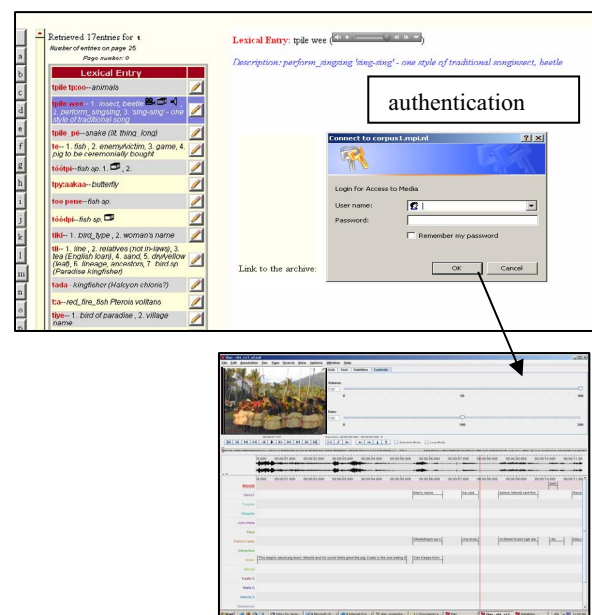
a
b
c
d
e
f
g
h
i
j
k
l
m
n
o
p

Retrieved 17entries for t
Number of entries on page 25
Page number: 0

| Lexical Entry |
|---|
| tpile tp:oo-- animals |
| tpile wee-- 1. insect, beetle, 2. perform_singsing, 3. 'sing-sing' - one style of traditional song |
| tpile_pé--snake (lit. thing_long) |
| te-- 1. fish , 2. enemy/victim, 3. game, 4. pig to be ceremonially bought |
| tóotpi--fish sp. 1. , 2. |
| tpy:aakaa-- butterfly |
| too pene--fish sp. |
| tóódpi--fish sp. |
| tiki-- 1. bird_type , 2. woman's name |
| tii-- 1. line , 2. relatives (not in-laws), 3. tea (English loan), 4. sand, 5. dry/yellow (leaf), 6. lineage, ancestors, 7. bird sp (Paradise kingfisher) |
| tada - Kingfisher (Halcyon chloris?) |
| t:a--red_fire_fish Pterois volitans |
| tiye-- 1. bird of paradise , 2. village name |

Lexical Entry: tpile wee

Description: perform_singsing 'sing-sing' - one style of traditional songinsect, beetle

authentication

Connect to corpus1.mpi.nl

Login for Access to Media

User name:
Password:
Remember my password

OK
Cancel

Link to the archive:

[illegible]